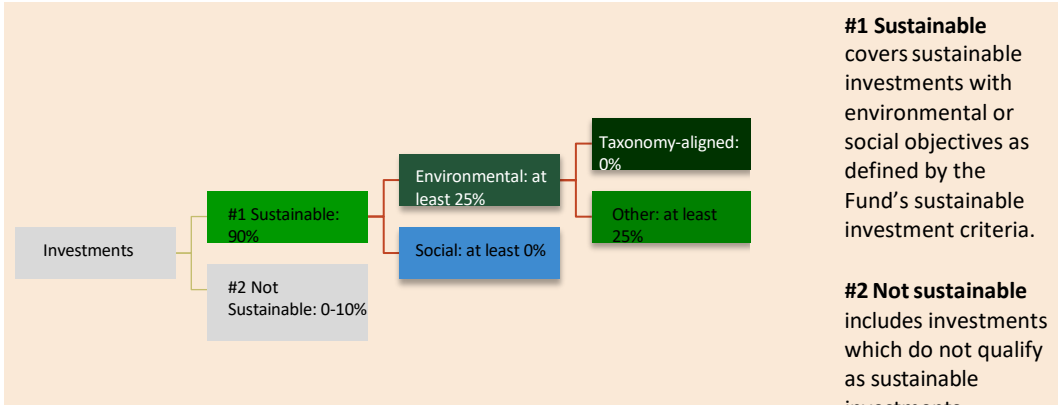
Investments

#1 Sustainable: 90%

#2 Not Sustainable: 0-10%

Environmental: at least 25%

Social: at least 0%

Taxonomy-aligned: 0%

Other: at least 25%

**#1 Sustainable** covers sustainable investments with environmental or social objectives as defined by the Fund's sustainable investment criteria.

**#2 Not sustainable** includes investments which do not qualify as sustainable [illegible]